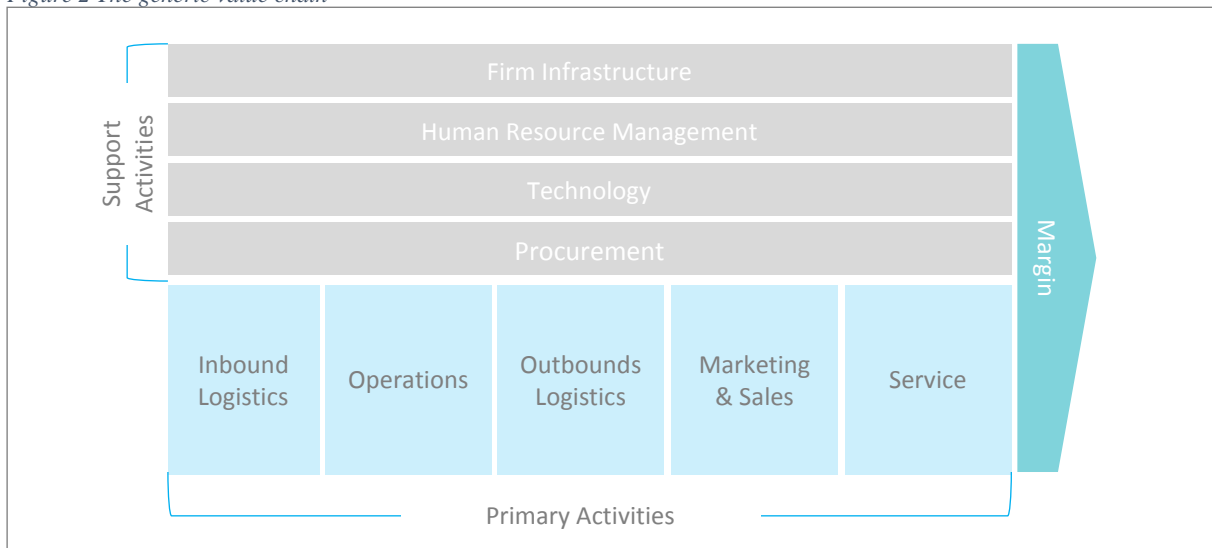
Figure 2 The generic value chain

Support Activities

Firm Infrastructure

Human Resource Management

Technology

Procurement

Margin

Inbound Logistics

Operations

Outbounds Logistics

Marketing & Sales

Service

Primary Activities